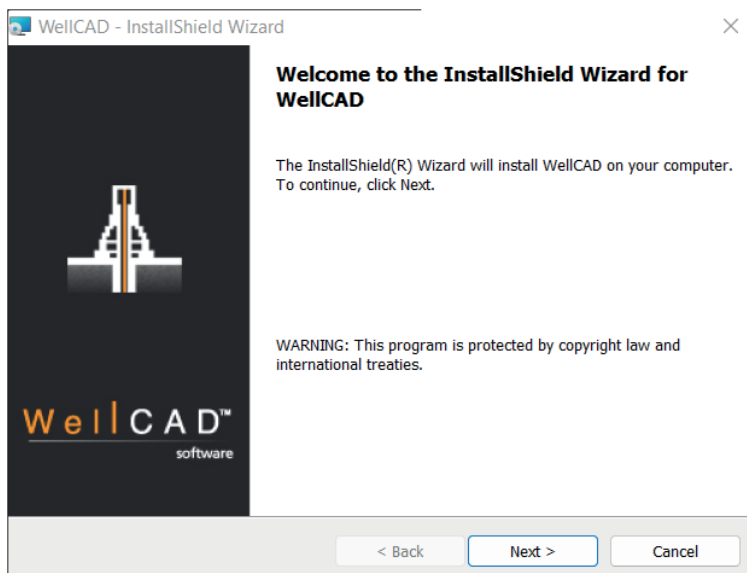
WellCAD - InstallShield Wizard

WellCAD™
software

Welcome to the InstallShield Wizard for WellCAD

The InstallShield(R) Wizard will install WellCAD on your computer. To continue, click Next.

WARNING: This program is protected by copyright law and international treaties.

< Back
Next >
Cancel